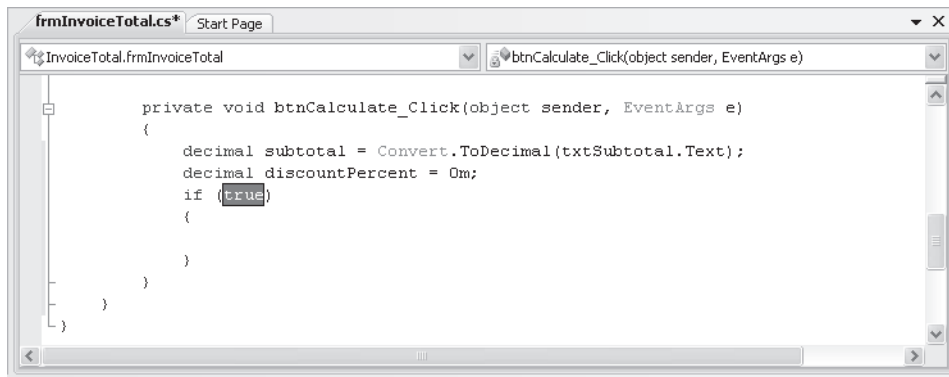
frmInvoiceTotal.cs* Start Page

InvoiceTotal.frmInvoiceTotal

btnCalculate_Click(object sender, EventArgs e)

private void btnCalculate_Click(object sender, EventArgs e)
{
decimal subtotal = Convert.ToDecimal(txtSubtotal.Text);
decimal discountPercent = 0m;
if (true)
{

}
}
}
}